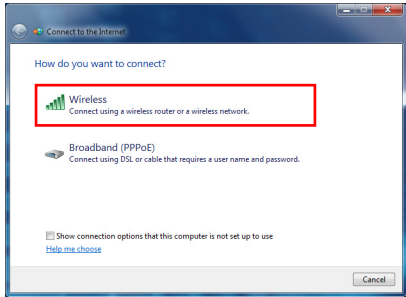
Connect to the Internet

How do you want to connect?

Wireless
Connect using a wireless router or a wireless network.

Broadband (PPPoE)
Connect using DSL or cable that requires a user name and password.

Show connection options that this computer is not set up to use

Help me choose

Cancel